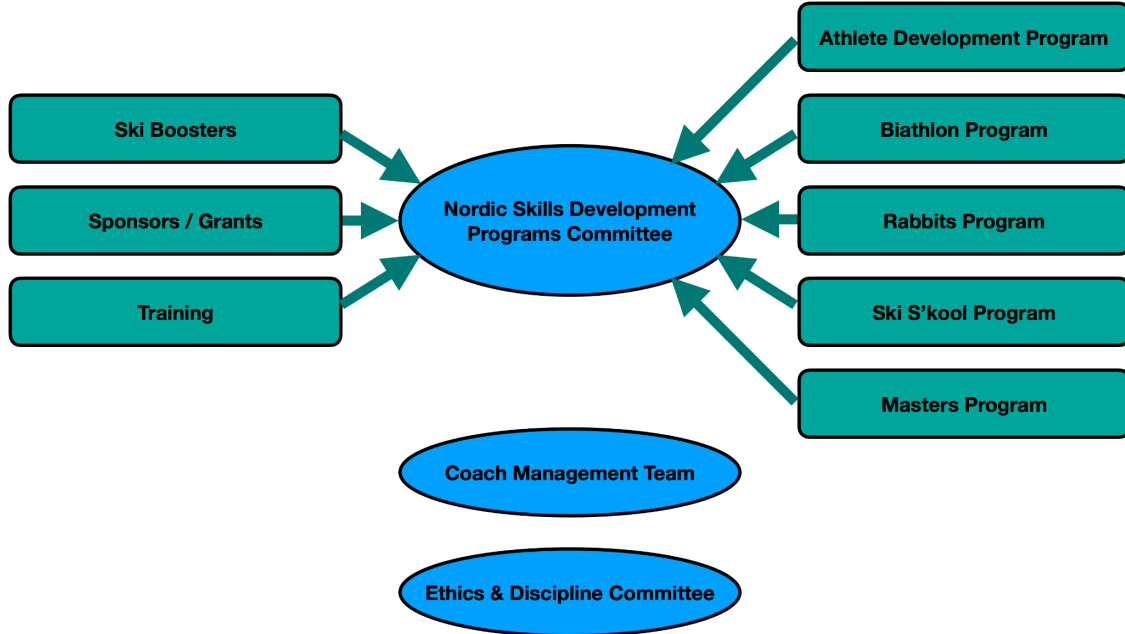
Athlete Development Program

Ski Boosters

Biathlon Program

Sponsors / Grants

Nordic Skills Development Programs Committee

Rabbits Program

Training

Ski S'kool Program

Masters Program

Coach Management Team

Ethics & Discipline Committee